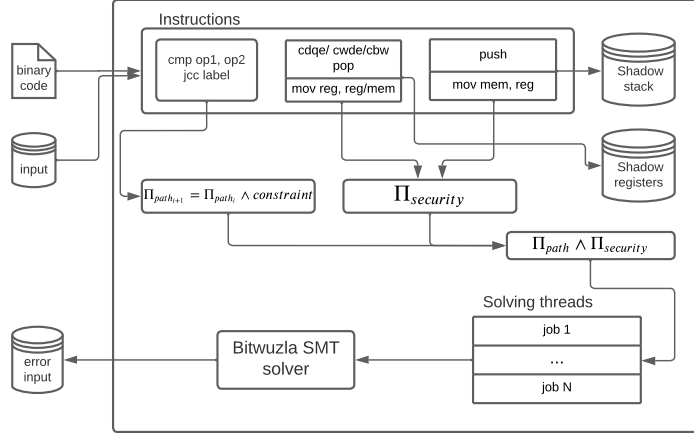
binary code

input

Instructions

cmp op1, op2
jcc label

cdqe/ cwde/cbw
pop

mov reg, reg/mem

push

mov mem, reg

Shadow stack

Shadow registers

$\Pi_{path_{i+1}} = \Pi_{path_i} \wedge constraint$

$\Pi_{security}$

$\Pi_{path} \wedge \Pi_{security}$

Solving threads

job 1

...

job N

Bitwuzla SMT solver

error input